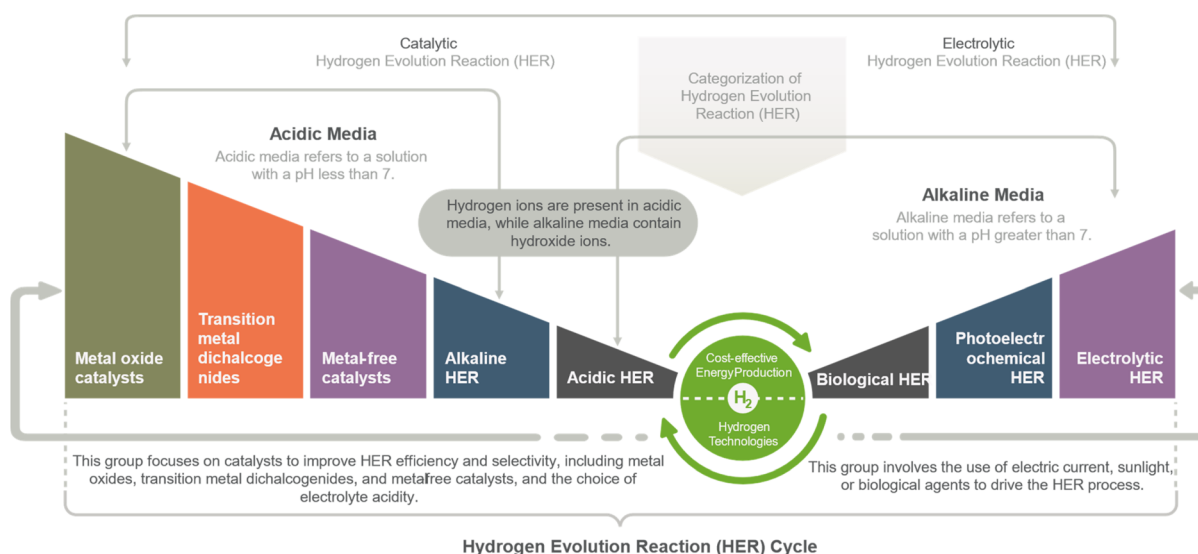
Catalytic
Hydrogen Evolution Reaction (HER)

Categorization of Hydrogen Evolution Reaction (HER)

Electrolytic
Hydrogen Evolution Reaction (HER)

Acidic Media
Acidic media refers to a solution with a pH less than 7.

Hydrogen ions are present in acidic media, while alkaline media contain hydroxide ions.

Alkaline Media
Alkaline media refers to a solution with a pH greater than 7.

Metal oxide catalysts

Transition metal dichalcogenides

Metal-free catalysts

Alkaline HER

Acidic HER

Cost-effective EnergyProduction

$H_2$

Hydrogen Technologies

Biological HER

Photoelectrochemical HER

Electrolytic HER

This group focuses on catalysts to improve HER efficiency and selectivity, including metal oxides, transition metal dichalcogenides, and metal-free catalysts, and the choice of electrolyte acidity.

This group involves the use of electric current, sunlight, or biological agents to drive the HER process.

Hydrogen Evolution Reaction (HER) Cycle